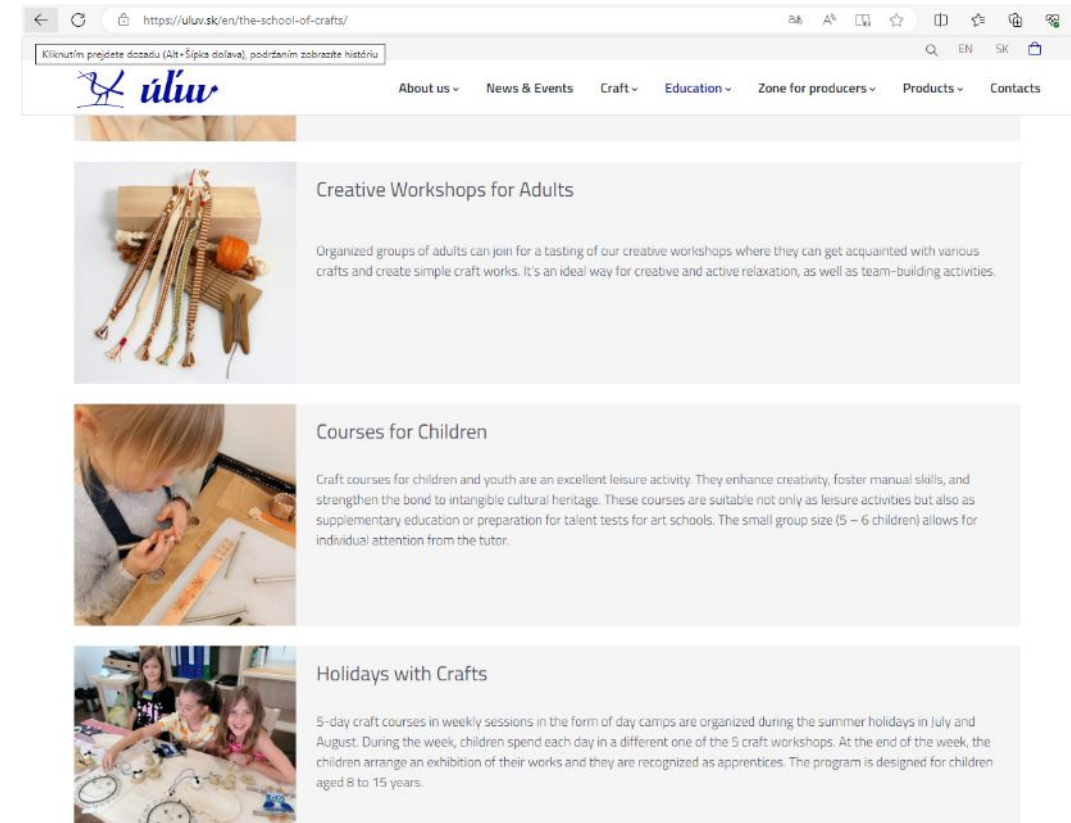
https://uluv.sk/en/the-school-of-crafts/

Kliknutím prejdete dozadu (Alt+Šípka doľava), podržaním zobrazíte históriu

EN SK

úľuv

About us News & Events Craft Education Zone for producers Products Contacts

Creative Workshops for Adults

Organized groups of adults can join for a tasting of our creative workshops where they can get acquainted with various crafts and create simple craft works. It's an ideal way for creative and active relaxation, as well as team-building activities.

Courses for Children

Craft courses for children and youth are an excellent leisure activity. They enhance creativity, foster manual skills, and strengthen the bond to intangible cultural heritage. These courses are suitable not only as leisure activities but also as supplementary education or preparation for talent tests for art schools. The small group size (5 – 6 children) allows for individual attention from the tutor.

Holidays with Crafts

5-day craft courses in weekly sessions in the form of day camps are organized during the summer holidays in July and August. During the week, children spend each day in a different one of the 5 craft workshops. At the end of the week, the children arrange an exhibition of their works and they are recognized as apprentices. The program is designed for children aged 8 to 15 years.